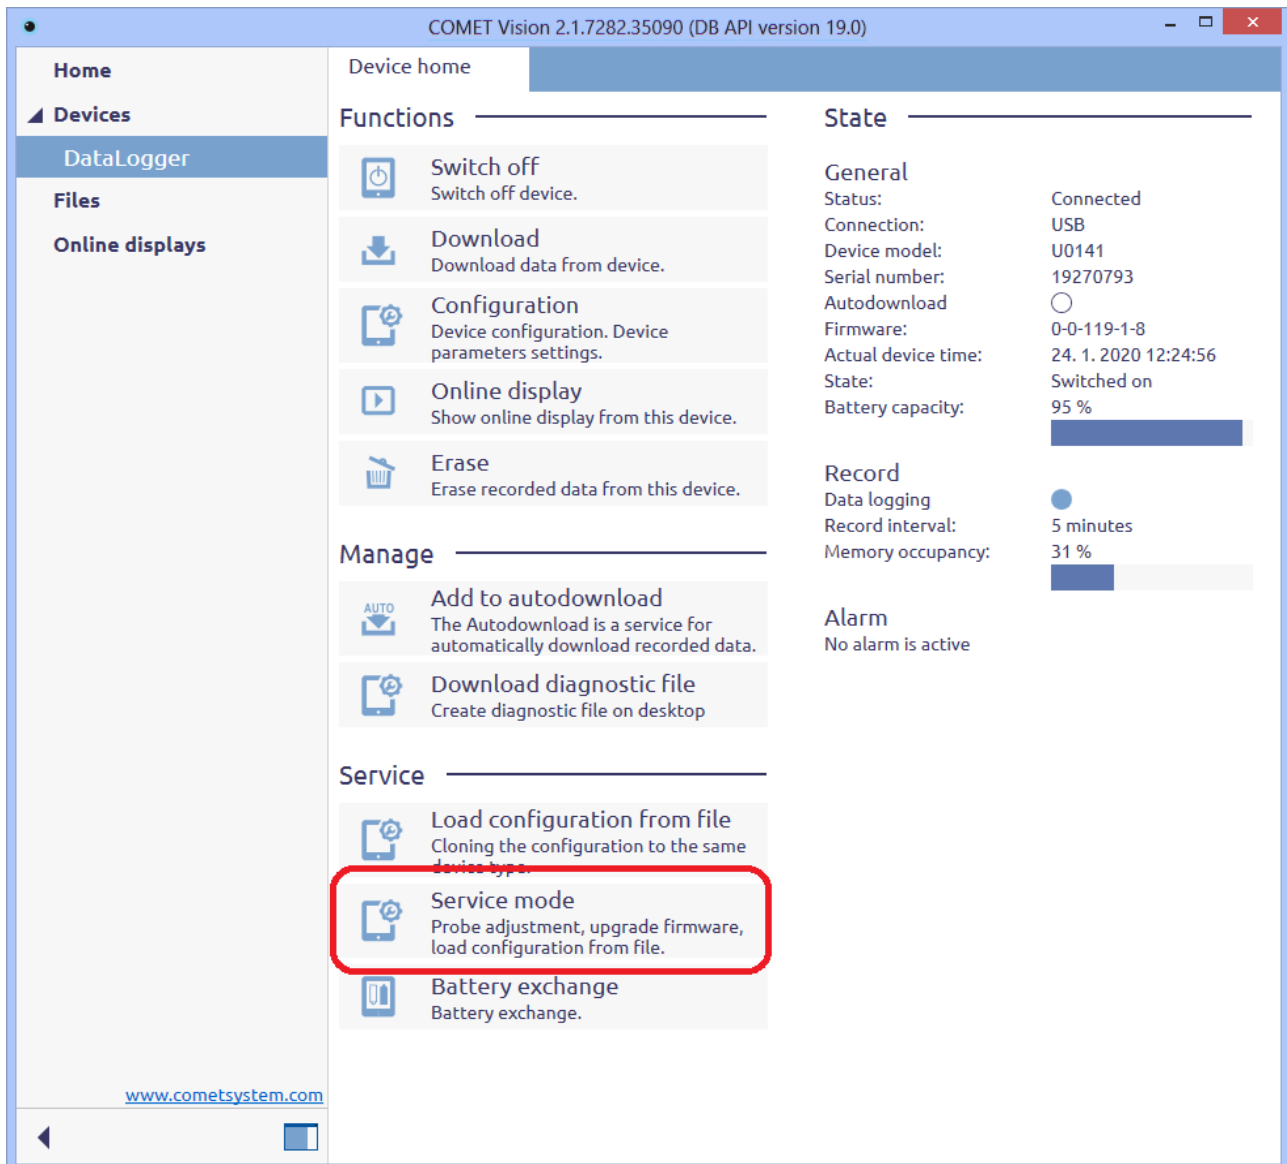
COMET Vision 2.1.7282.35090 (DB API version 19.0)

Home
Devices
DataLogger
Files
Online displays

Device home

Functions

Switch off
Switch off device.

Download
Download data from device.

Configuration
Device configuration. Device parameters settings.

Online display
Show online display from this device.

Erase
Erase recorded data from this device.

Manage

AUTO
Add to autodownload
The Autodownload is a service for automatically download recorded data.

Download diagnostic file
Create diagnostic file on desktop

Service

Load configuration from file
Cloning the configuration to the same device type.

Service mode
Probe adjustment, upgrade firmware, load configuration from file.

Battery exchange
Battery exchange.

State

General
| | |
|---|---|
| Status: | Connected |
| Connection: | USB |
| Device model: | U0141 |
| Serial number: | 19270793 |
| Autodownload | |
| Firmware: | 0-0-119-1-8 |
| Actual device time: | 24. 1. 2020 12:24:56 |
| State: | Switched on |
| Battery capacity: | 95 % |

Record
| | |
|---|---|
| Data logging | |
| Record interval: | 5 minutes |
| Memory occupancy: | 31 % |

Alarm
No alarm is active

www.cometsystem.com